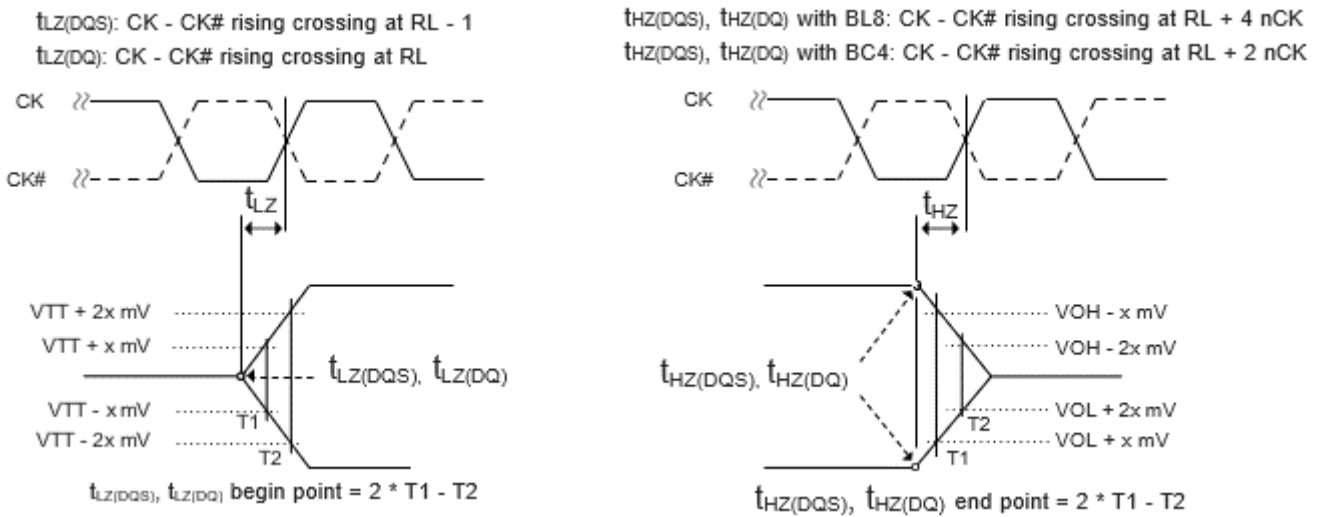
$t_{LZ(DQS)}$: CK - CK# rising crossing at RL - 1
$t_{LZ(DQ)}$: CK - CK# rising crossing at RL

CK
CK#
$t_{LZ}$

VTT + 2x mV
VTT + x mV
$t_{LZ(DQS)}$, $t_{LZ(DQ)}$
VTT - x mV
T1
VTT - 2x mV
T2

$t_{LZ(DQS)}$, $t_{LZ(DQ)}$ begin point = 2 * T1 - T2

$t_{HZ(DQS)}$, $t_{HZ(DQ)}$ with BL8: CK - CK# rising crossing at RL + 4 nCK
$t_{HZ(DQS)}$, $t_{HZ(DQ)}$ with BC4: CK - CK# rising crossing at RL + 2 nCK

CK
CK#
$t_{HZ}$

VOH - x mV
VOH - 2x mV
$t_{HZ(DQS)}$, $t_{HZ(DQ)}$
VOL + 2x mV
T2
VOL + x mV
T1

$t_{HZ(DQS)}$, $t_{HZ(DQ)}$ end point = 2 * T1 - T2